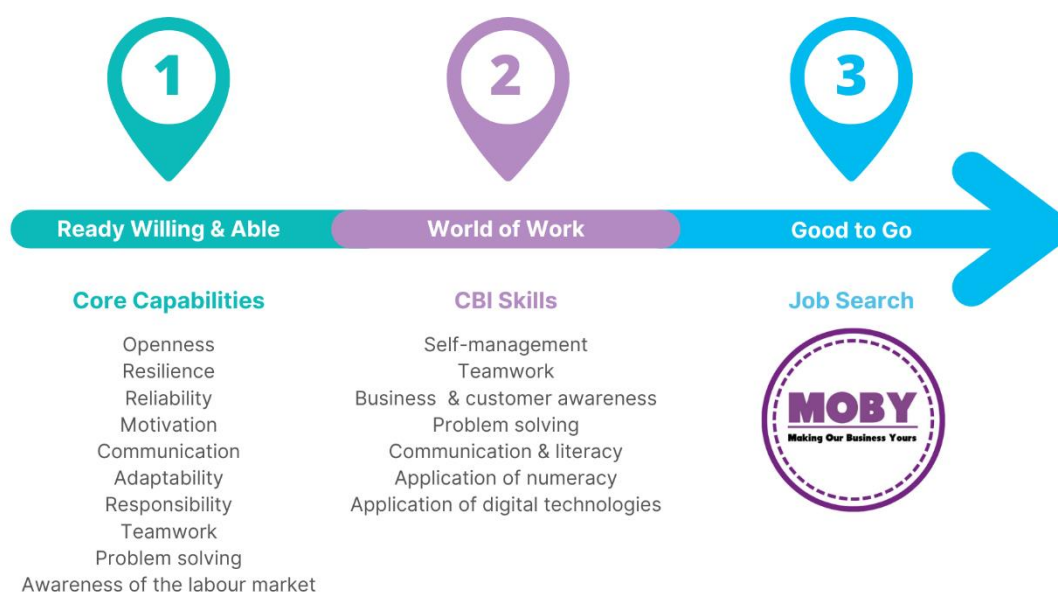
1

2

3

Ready Willing & Able

World of Work

Good to Go

Core Capabilities

Openness
Resilience
Reliability
Motivation
Communication
Adaptability
Responsibility
Teamwork
Problem solving
Awareness of the labour market

CBI Skills

Self-management
Teamwork
Business & customer awareness
Problem solving
Communication & literacy
Application of numeracy
Application of digital technologies

Job Search

MOBY
Making Our Business Yours